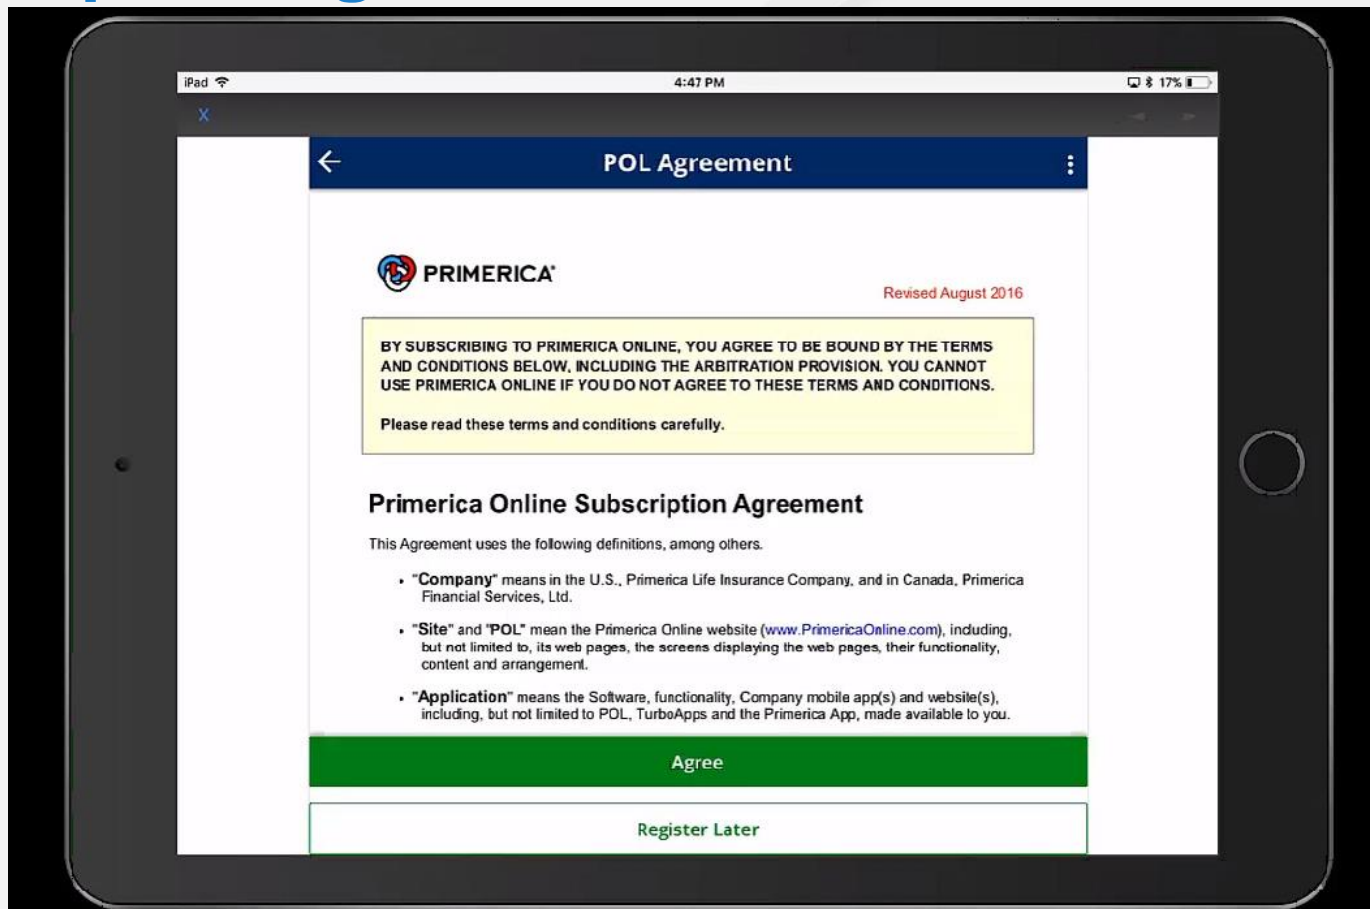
iPad 4:47 PM 17%

X

POL Agreement

PRIMERICA

Revised August 2016

BY SUBSCRIBING TO PRIMERICA ONLINE, YOU AGREE TO BE BOUND BY THE TERMS AND CONDITIONS BELOW, INCLUDING THE ARBITRATION PROVISION. YOU CANNOT USE PRIMERICA ONLINE IF YOU DO NOT AGREE TO THESE TERMS AND CONDITIONS.

Please read these terms and conditions carefully.

Primerica Online Subscription Agreement

This Agreement uses the following definitions, among others.

• "Company" means in the U.S., Primerica Life Insurance Company, and in Canada, Primerica Financial Services, Ltd.

• "Site" and "POL" mean the Primerica Online website (www.PrimericaOnline.com), including, but not limited to, its web pages, the screens displaying the web pages, their functionality, content and arrangement.

• "Application" means the Software, functionality, Company mobile app(s) and website(s), including, but not limited to POL, TurboApps and the Primerica App, made available to you.

Agree

Register Later